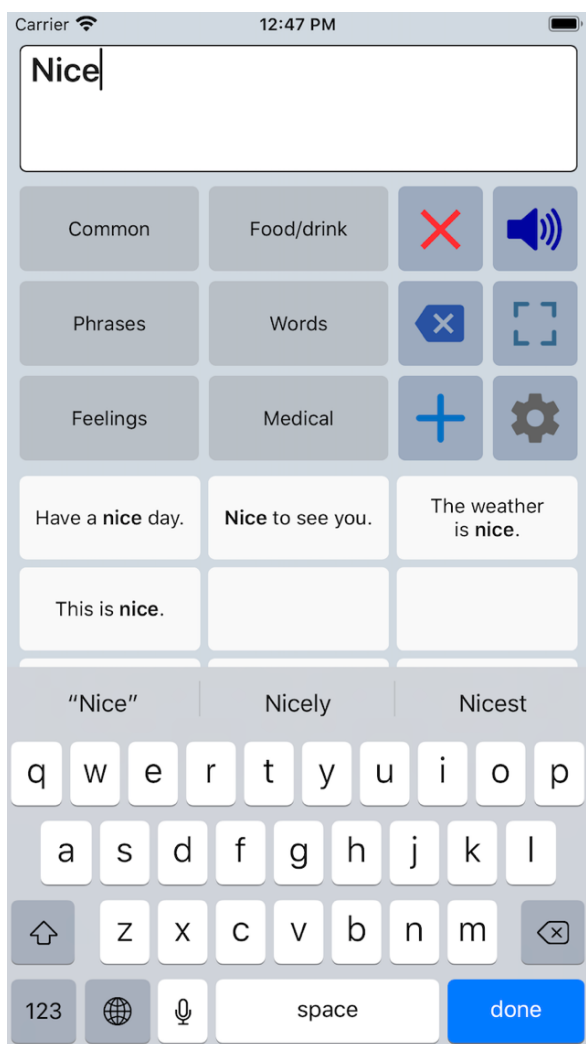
Carrier 12:47 PM

Nice

Common
Food/drink

Phrases
Words

Feelings
Medical

Have a **nice** day.
**Nice** to see you.
The weather is **nice**.

This is **nice**.

"Nice"
Nicely
Nicest

q w e r t y u i o p
a s d f g h j k l
z x c v b n m
123
space
done